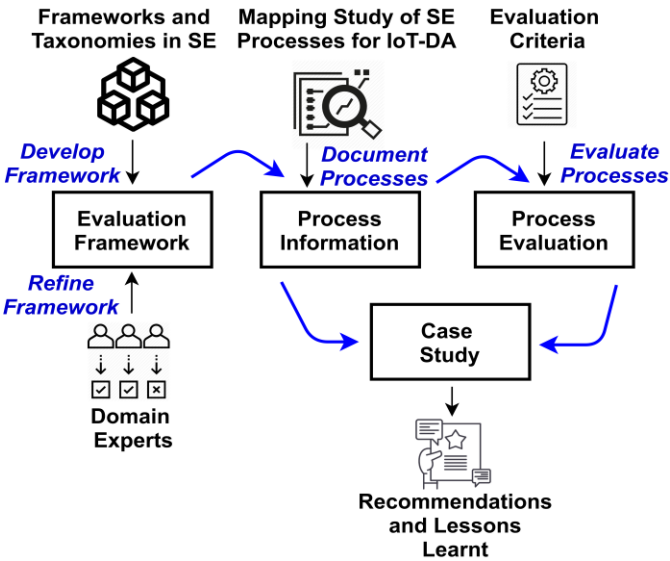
Frameworks and Taxonomies in SE

Mapping Study of SE Processes for IoT-DA

Evaluation Criteria

Develop Framework

Document Processes

Evaluate Processes

Evaluation Framework

Process Information

Process Evaluation

Refine Framework

Case Study

Domain Experts

Recommendations and Lessons Learnt